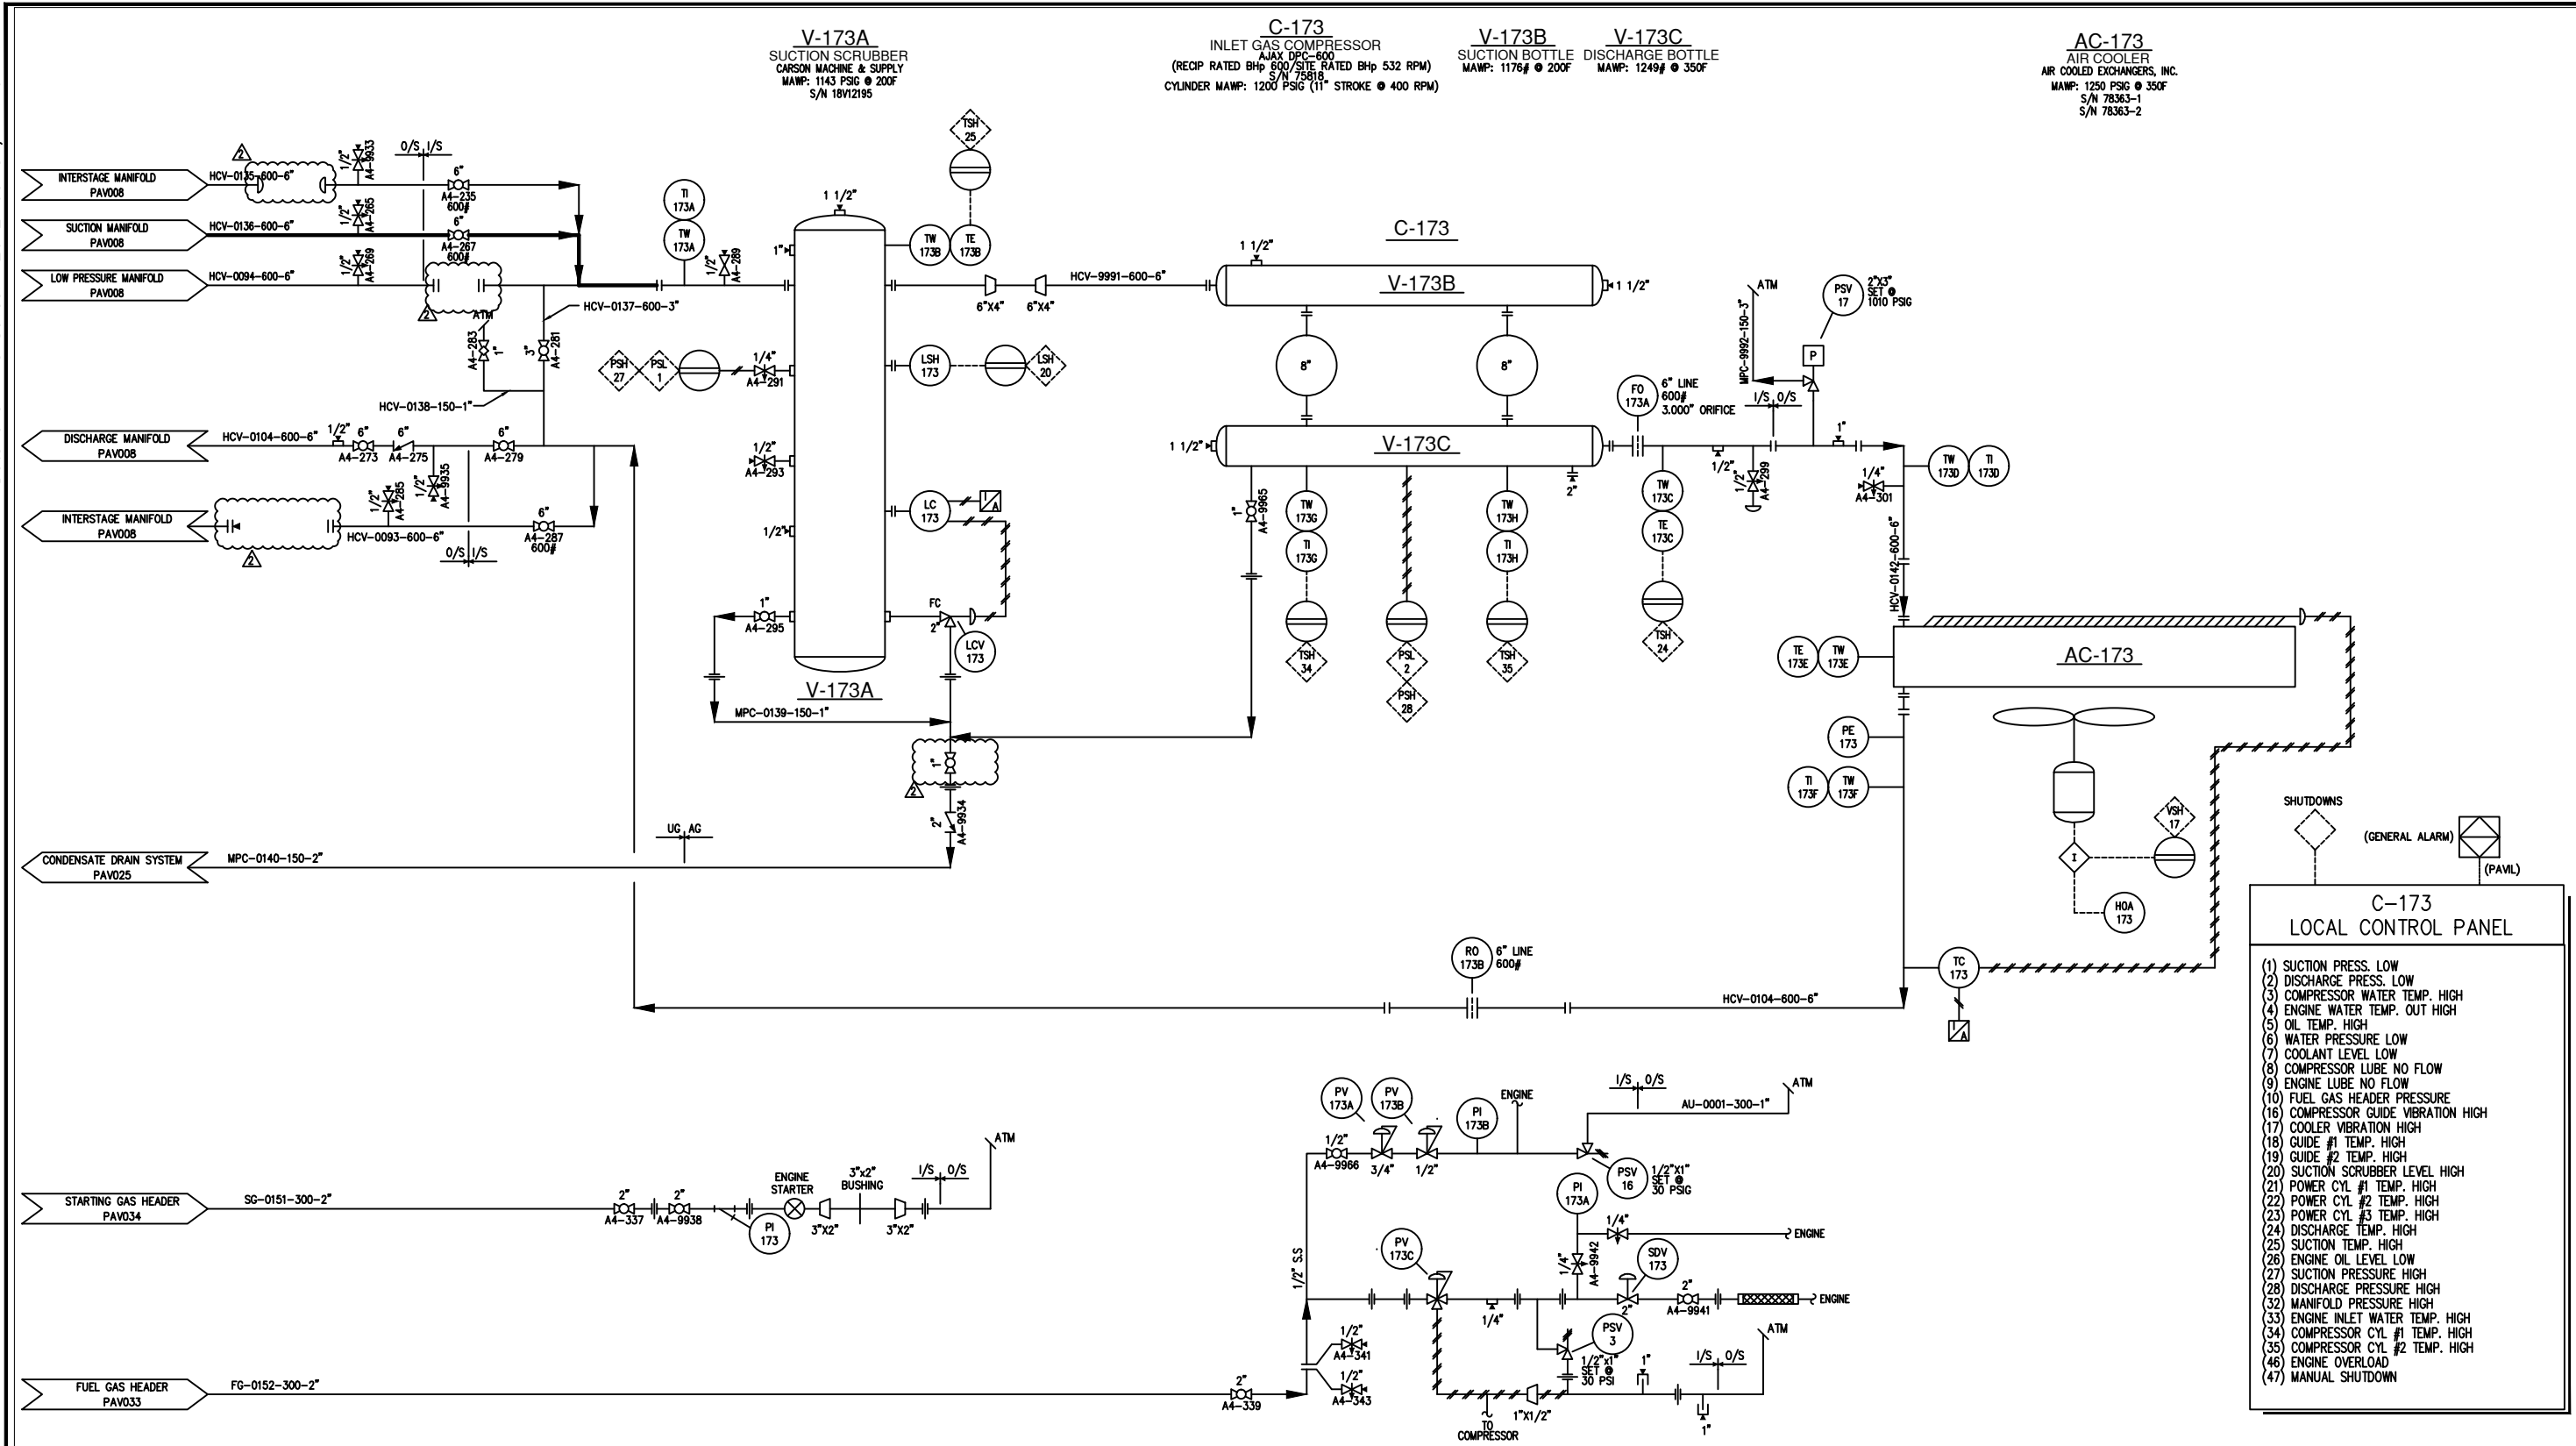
V-173A
SUCTION SCRUBBER
CARSON MACHINE & SUPPLY
MAWP: 1143 PSIG @ 200F
S/N 18V12195

C-173
INLET GAS COMPRESSOR
AJAX DPC-600
(RECIP RATED BHp 600/SITE RATED BHp 532 RPM)
S/N 75818
CYLINDER MAWP: 1200 PSIG (11" STROKE @ 400 RPM)

V-173B
SUCTION BOTTLE
MAWP: 1176# @ 200F

V-173C
DISCHARGE BOTTLE
MAWP: 1249# @ 350F

AC-173
AIR COOLER
AIR COOLED EXCHANGERS, INC.
MAWP: 1250 PSIG @ 350F
S/N 78363-1
S/N 78363-2

INTERSTAGE MANIFOLD PAV008
HCV-0135-600-6"
SUCTION MANIFOLD PAV008
HCV-0136-600-6"
LOW PRESSURE MANIFOLD PAV008
HCV-0094-600-6"
1/2" A4-9933
1/2" A4-265
1/2" A4-269
O/S I/S
6" A4-235 600#
6" A4-267 600#
HCV-0137-600-3"
ATM
A4-283 1"
3" A4-281
HCV-0138-150-1"
TI 173A
TW 173A
1/2" A4-289
1"
1 1/2"
TSH 25
TW 173B
TE 173B
6"X4"
6"X4"
HCV-9991-600-6"
C-173
1 1/2"
V-173B
1 1/2"
8"
8"
PSH 27
PSL 1
1/4" A4-291
LSH 173
LSH 20
1/2" A4-293
LC 173
1/2"
1" A4-295
FC
2"
LCV 173
V-173A
MPC-0139-150-1"
1"
2" A4-9934
DISCHARGE MANIFOLD PAV008
HCV-0104-600-6"
1/2"
6" A4-273
6" A4-275
1/2" A4-9935
6" A4-279
INTERSTAGE MANIFOLD PAV008
1/2" A4-285
HCV-0093-600-6"
6" A4-287 600#
O/S I/S
1 1/2"
V-173C
1" A4-9965
TW 173G
TI 173G
TSH 34
PSL 2
PSH 28
TW 173H
TI 173H
TSH 35
2"
FO 173A
6" LINE 600# 3.000" ORIFICE
TW 173C
TE 173C
TSH 24
ATM
MPC-9992-150-3"
PSV 17
2"X3" SET @ 1010 PSIG
P
I/S O/S
1/2"
1/2" A4-299
1"
1/4" A4-301
TW 173D
TI 173D
HCV-0142-600-6"
TE 173E
TW 173E
AC-173
PE 173
TI 173F
TW 173F
VSH 17
I
HOA 173
SHUTDOWNS
(GENERAL ALARM)
(PAVIL)
UG AG
CONDENSATE DRAIN SYSTEM PAV025
MPC-0140-150-2"
RO 173B
6" LINE 600#
HCV-0104-600-6"
TC 173

C-173
LOCAL CONTROL PANEL
(1) SUCTION PRESS. LOW
(2) DISCHARGE PRESS. LOW
(3) COMPRESSOR WATER TEMP. HIGH
(4) ENGINE WATER TEMP. OUT HIGH
(5) OIL TEMP. HIGH
(6) WATER PRESSURE LOW
(7) COOLANT LEVEL LOW
(8) COMPRESSOR LUBE NO FLOW
(9) ENGINE LUBE NO FLOW
(10) FUEL GAS HEADER PRESSURE
(16) COMPRESSOR GUIDE VIBRATION HIGH
(17) COOLER VIBRATION HIGH
(18) GUIDE #1 TEMP. HIGH
(19) GUIDE #2 TEMP. HIGH
(20) SUCTION SCRUBBER LEVEL HIGH
(21) POWER CYL #1 TEMP. HIGH
(22) POWER CYL #2 TEMP. HIGH
(23) POWER CYL #3 TEMP. HIGH
(24) DISCHARGE TEMP. HIGH
(25) SUCTION TEMP. HIGH
(26) ENGINE OIL LEVEL LOW
(27) SUCTION PRESSURE HIGH
(28) DISCHARGE PRESSURE HIGH
(32) MANIFOLD PRESSURE HIGH
(33) ENGINE INLET WATER TEMP. HIGH
(34) COMPRESSOR CYL #1 TEMP. HIGH
(35) COMPRESSOR CYL #2 TEMP. HIGH
(46) ENGINE OVERLOAD
(47) MANUAL SHUTDOWN

STARTING GAS HEADER PAV034
SG-0151-300-2"
2" A4-337
2" A4-9938
PI 173
ENGINE STARTER
3"X2"
3"x2" BUSHING
3"X2"
I/S O/S
ATM
PV 173A
PV 173B
PI 173B
ENGINE
I/S O/S
ATM
AU-0001-300-1"
1/2" A4-9966
3/4"
1/2"
PSV 16
1/2"X1" SET @ 30 PSIG
PI 173A
1/4"
ENGINE
PV 173C
1/4" A4-9942
SDV 173
2" A4-9941
ENGINE
2"
1/4"
PSV 3
1/2"x1" SET @ 30 PSI
1"
I/S O/S
ATM
1/2" SS
1/2" A4-341
1/2" A4-343
FUEL GAS HEADER PAV033
FG-0152-300-2"
2" A4-339
TO COMPRESSOR
1"X1/2"
1"